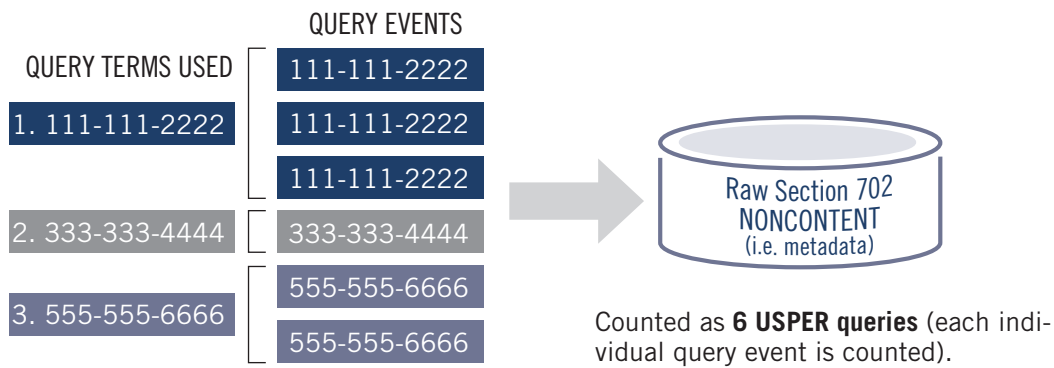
QUERY TERMS USED

1. 111-111-2222

2. 333-333-4444

3. 555-555-6666

QUERY EVENTS

111-111-2222

111-111-2222

111-111-2222

333-333-4444

555-555-6666

555-555-6666

Raw Section 702 NONCONTENT (i.e. metadata)

Counted as **6 USPER queries** (each individual query event is counted).